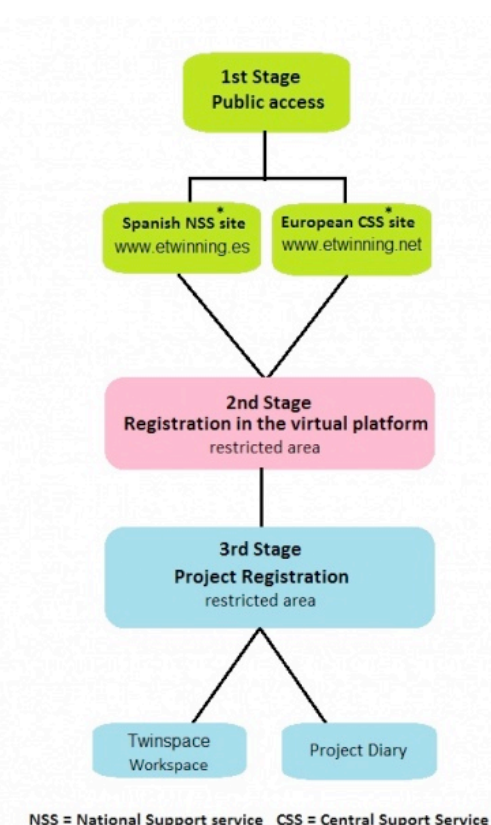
1st Stage
Public access

Spanish NSS site*
www.etwinning.es

European CSS site*
www.etwinning.net

2nd Stage
Registration in the virtual platform
restricted area

3rd Stage
Project Registration
restricted area

Twinspace
Workspace

Project Diary

NSS = National Support service CSS = Central Suport Service